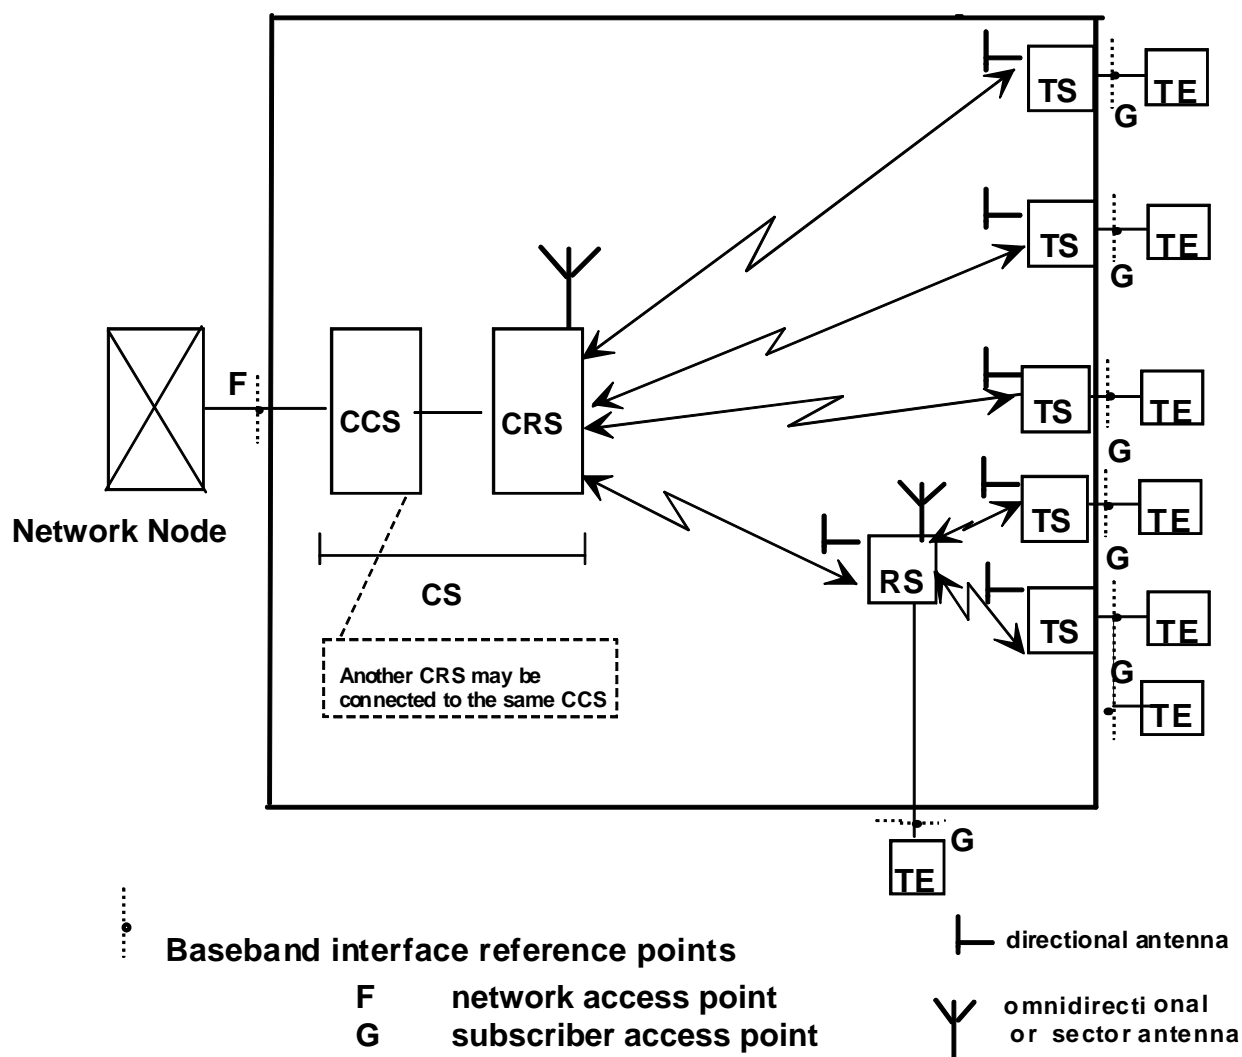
TS
TE
G
TS
TE
G
TS
TE
G
TS
TE
G
TS
TE
G
TE
F
CCS
CRS
RS
Network Node
CS
Another CRS may be connected to the same CCS
G
TE
Baseband interface reference points
F network access point
G subscriber access point
directional antenna
omnidirectional or sector antenna